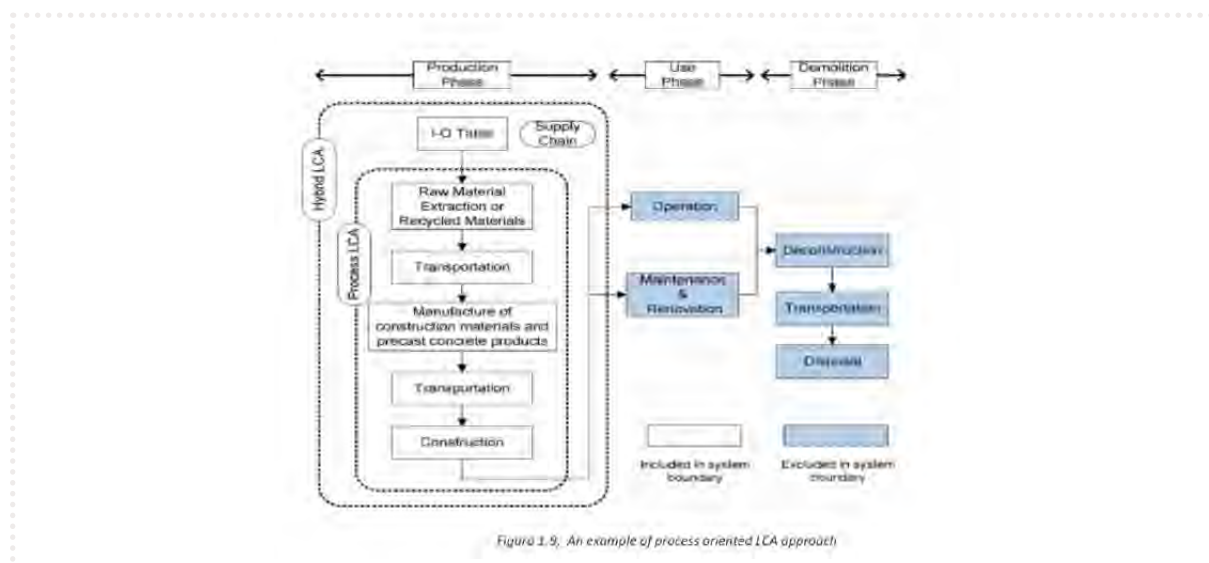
Production Phase

Use Phase

Demolition Phase

Hybrid LCA

I-O Table

Supply Chain

Process LCA

Raw Material Extraction or Recycled Materials

Transportation

Manufacture of construction materials and precast concrete products

Transportation

Construction

Operation

Maintenance & Renovation

Deconstruction

Transportation

Disposal

Included in system boundary

Excluded in system boundary

Figure 1.9, An example of process oriented LCA approach